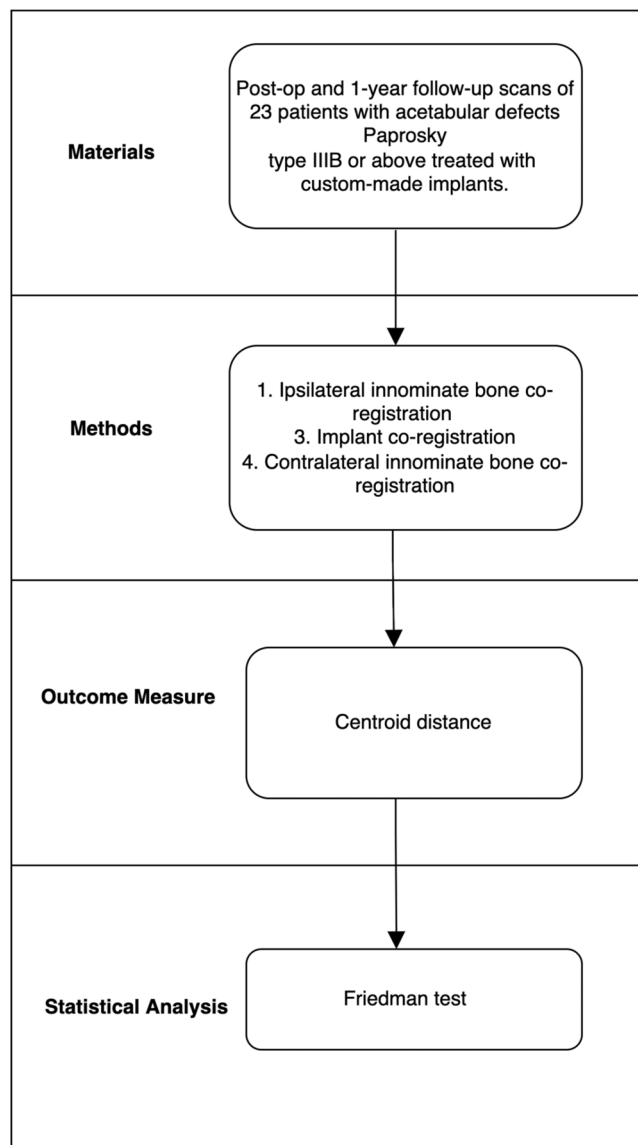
Materials

Post-op and 1-year follow-up scans of 23 patients with acetabular defects Paprosky type IIIB or above treated with custom-made implants.

Methods

1. Ipsilateral innominate bone co-registration
3. Implant co-registration
4. Contralateral innominate bone co-registration

Outcome Measure

Centroid distance

Statistical Analysis

Friedman test